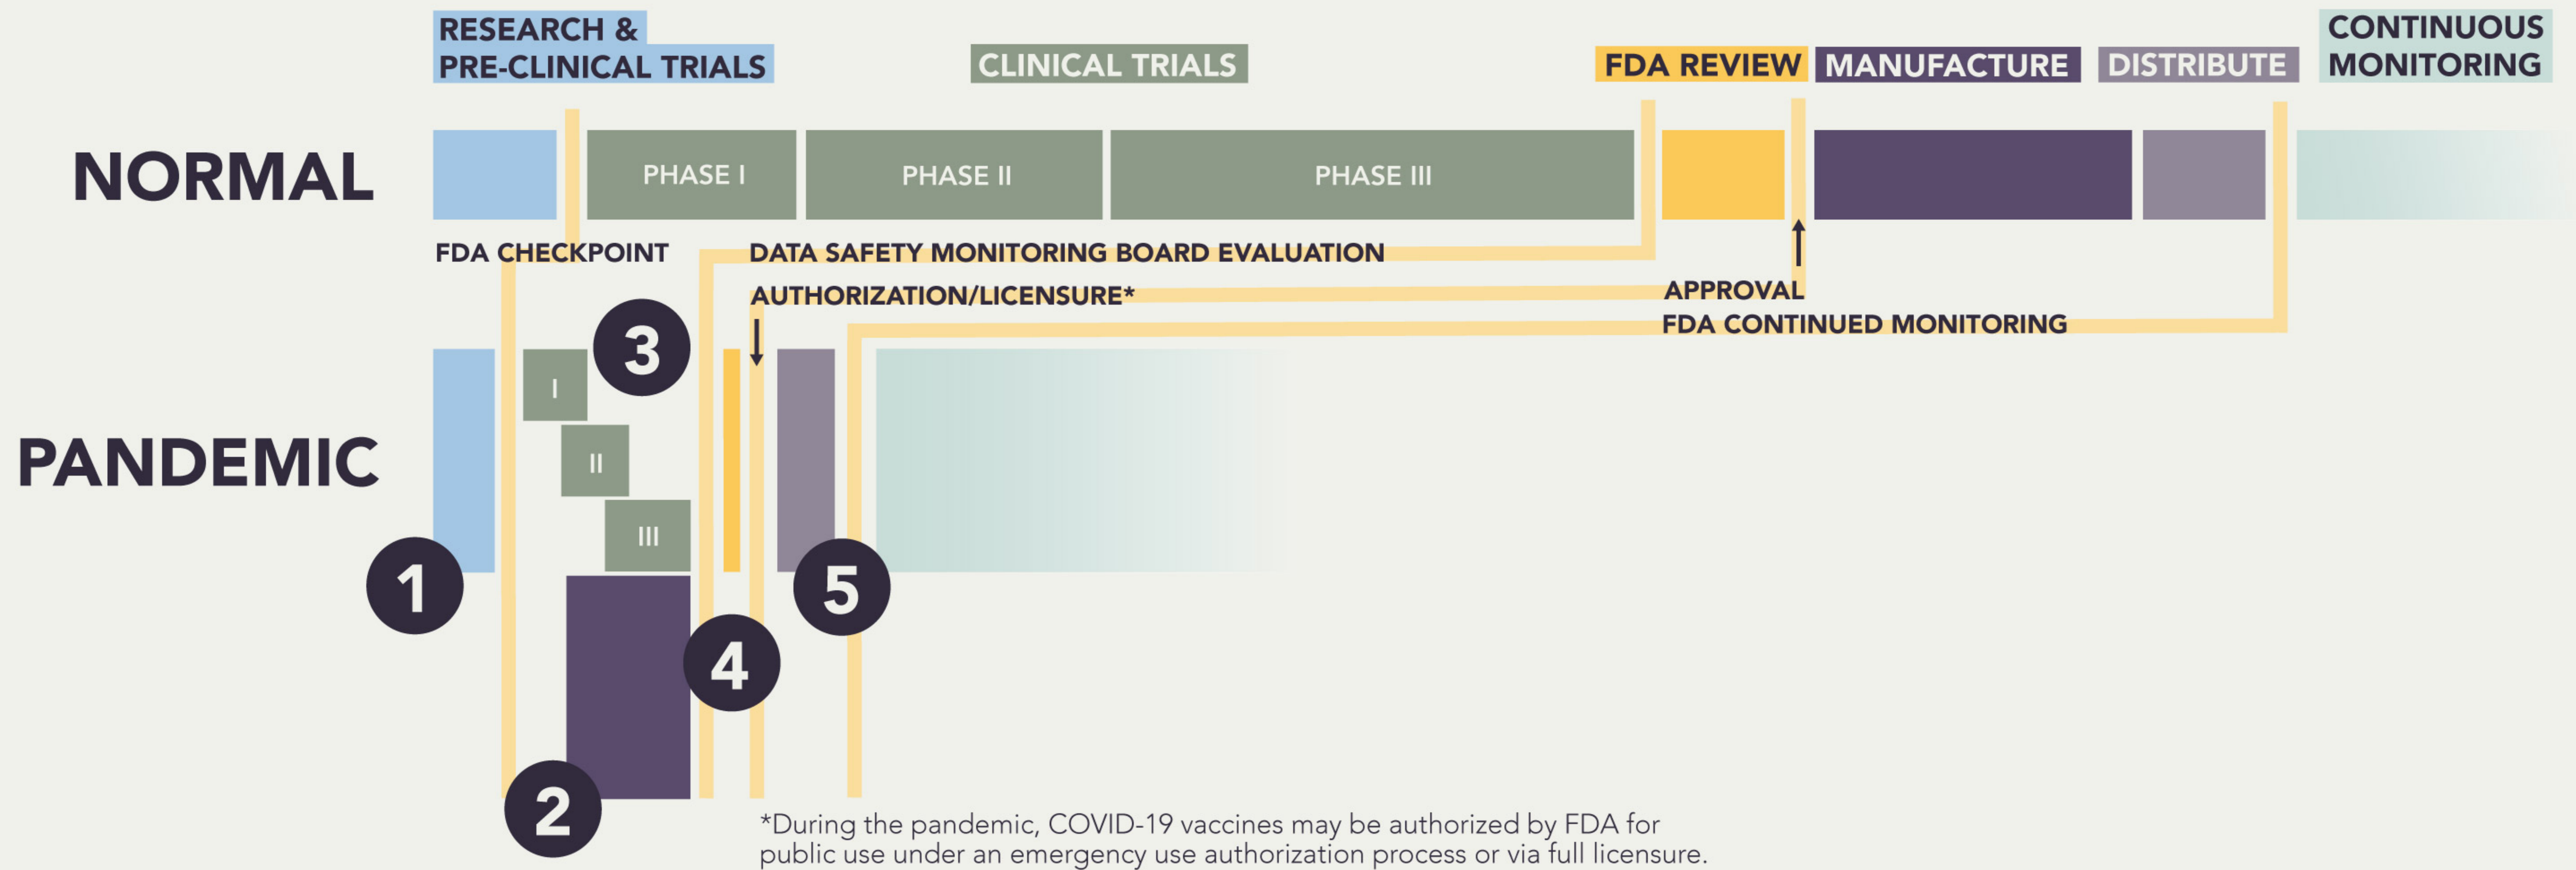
RESEARCH & PRE-CLINICAL TRIALS

CLINICAL TRIALS

FDA REVIEW

MANUFACTURE

DISTRIBUTE

CONTINUOUS MONITORING

NORMAL

PHASE I

PHASE II

PHASE III

FDA CHECKPOINT

DATA SAFETY MONITORING BOARD EVALUATION

AUTHORIZATION/LICENSURE*

APPROVAL

FDA CONTINUED MONITORING

PANDEMIC

3

I

II

III

1

4

5

2

*During the pandemic, COVID-19 vaccines may be authorized by FDA for public use under an emergency use authorization process or via full licensure.